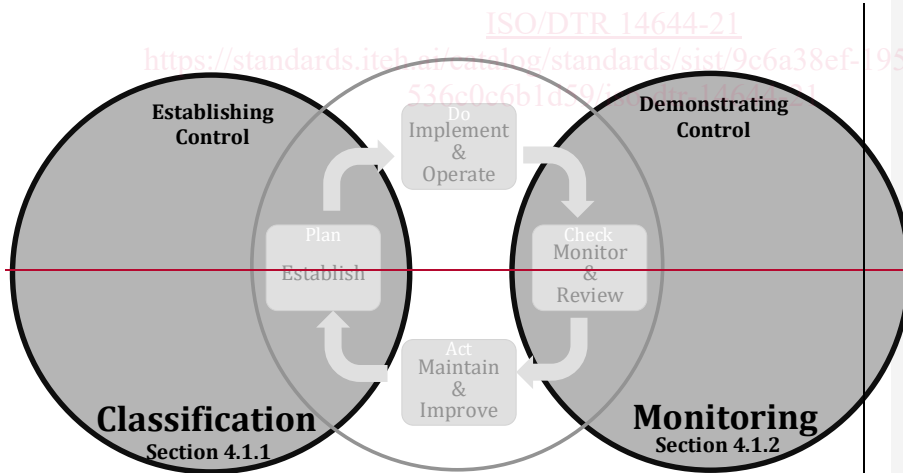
ISO/DTR 14644-21
https://standards.iteh.ai/catalog/standards/sist/9c6a38ef-195
536c0c6b1d59/iso-dtr-14644-21

Establishing Control

Demonstrating Control

Do
Implement
&
Operate

Plan
Establish

Check
Monitor
&
Review

Act
Maintain
&
Improve

Classification
Section 4.1.1

Monitoring
Section 4.1.2